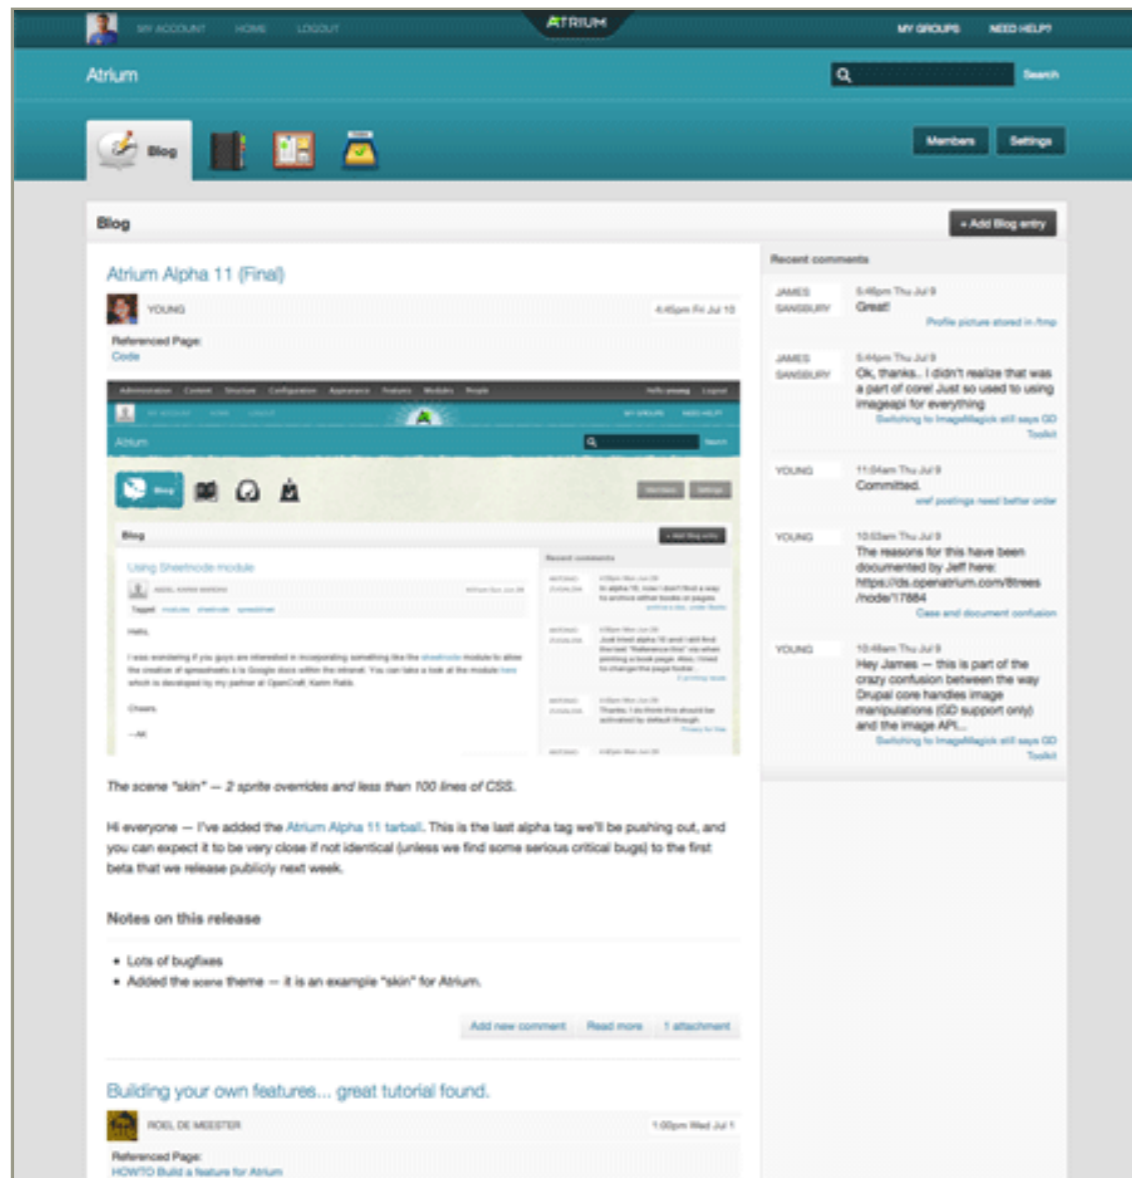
MY ACCOUNT HOME LOGOUT

ATRIUM

MY GROUPS NEED HELP?

Atrium

Search

Blog

Members Settings

Blog

+ Add Blog entry

Atrium Alpha 11 (Final)

YOUNG 4:45pm Fri Jul 10

Referenced Page:
Code

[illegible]

The scene "skin" — 2 sprite overrides and less than 100 lines of CSS.

Hi everyone — I've added the Atrium Alpha 11 tarball. This is the last alpha tag we'll be pushing out, and you can expect it to be very close if not identical (unless we find some serious critical bugs) to the first beta that we release publicly next week.

Notes on this release

• Lots of bugfixes
• Added the scene theme — it is an example "skin" for Atrium.

Add new comment Read more 1 attachment

Building your own features... great tutorial found.

ROEL DE MEESTER 1:00pm Wed Jul 1

Referenced Page:
HOWTO Build a feature for Atrium

Recent comments

JAMES SANSBURY 5:46pm Thu Jul 9
Great!
Profile picture stored in /tmp

JAMES SANSBURY 5:44pm Thu Jul 9
Ok, thanks.. I didn't realize that was a part of core! Just so used to using imageapi for everything
Switching to ImageMagick still says GD Toolkit

YOUNG 11:04am Thu Jul 9
Committed.
xref postings need better order

YOUNG 10:53am Thu Jul 9
The reasons for this have been documented by Jeff here: https://ds.openatrium.com/8trees/node/17884
Case and document confusion

YOUNG 10:48am Thu Jul 9
Hey James — this is part of the crazy confusion between the way Drupal core handles image manipulations (GD support only) and the image API...
Switching to ImageMagick still says GD Toolkit